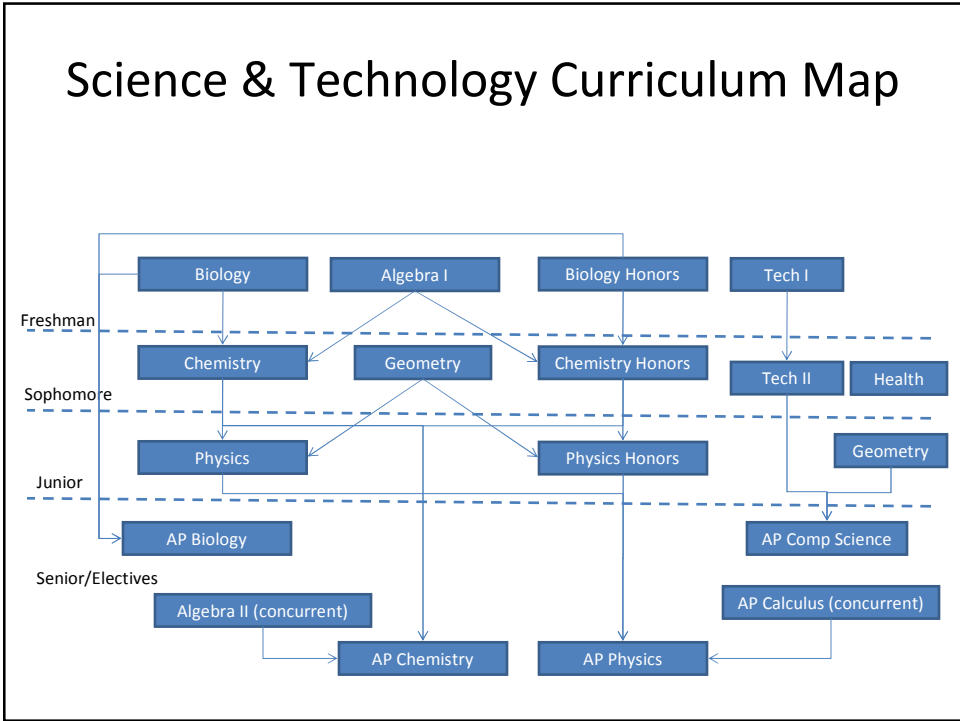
Science & Technology Curriculum Map

Biology

Algebra I

Biology Honors

Tech I

Freshman

Chemistry

Geometry

Chemistry Honors

Tech II

Health

Sophomore

Physics

Physics Honors

Geometry

Junior

AP Biology

AP Comp Science

Senior/Electives

Algebra II (concurrent)

AP Calculus (concurrent)

AP Chemistry

AP Physics